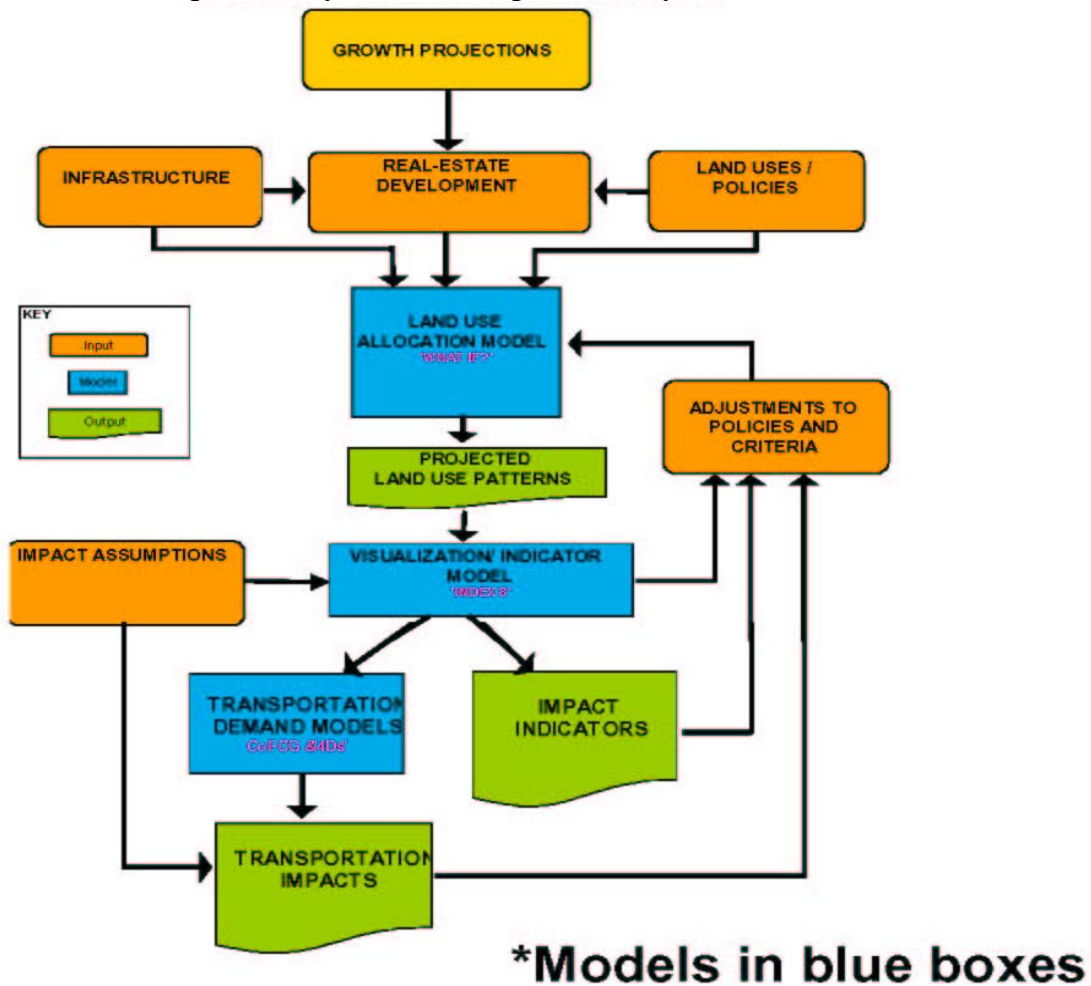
GROWTH PROJECTIONS

INFRASTRUCTURE

REAL-ESTATE DEVELOPMENT

LAND USES / POLICIES

KEY
Input
Model
Output

LAND USE ALLOCATION MODEL
'WHAT IF?'

ADJUSTMENTS TO POLICIES AND CRITERIA

PROJECTED LAND USE PATTERNS

IMPACT ASSUMPTIONS

VISUALIZATION/ INDICATOR MODEL
'INDEX'

TRANSPORTATION DEMAND MODELS
CoFCG &4Ds'

IMPACT INDICATORS

TRANSPORTATION IMPACTS

*Models in blue boxes